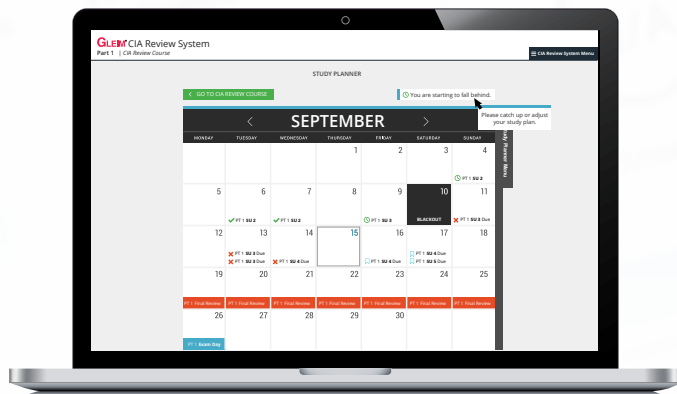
GLEIM CIA Review System
Part 1 | CIA Review Course

CIA Review System Menu

STUDY PLANNER

GO TO CIA REVIEW COURSE

You are starting to fall behind.

Please catch up or adjust your study plan.

Study Planner Menu

SEPTEMBER

| MONDAY | TUESDAY | WEDNESDAY | THURSDAY | FRIDAY | SATURDAY | SUNDAY |
|---|---|---|---|---|---|---|
| | | | 1 | 2 | 3 | 4 PT 1 SU 1 |
| 5 | 6 PT 1 SU 2 | 7 PT 1 SU 2 | 8 | 9 PT 1 SU 2 | 10 BLACKOUT | 11 PT 1 SU 3 Due |
| 12 | 13 PT 1 SU 3 Due PT 1 SU 3 Due | 14 PT 1 SU 4 Due | 15 | 16 PT 1 SU 4 Due | 17 PT 1 SU 4 Due PT 1 SU 5 Due | 18 |
| 19 PT 1 Final Review | 20 PT 1 Final Review | 21 PT 1 Final Review | 22 PT 1 Final Review | 23 PT 1 Final Review | 24 PT 1 Final Review | 25 PT 1 Final Review |
| 26 PT 1 Exam Day | 27 | 28 | 29 | 30 | | |